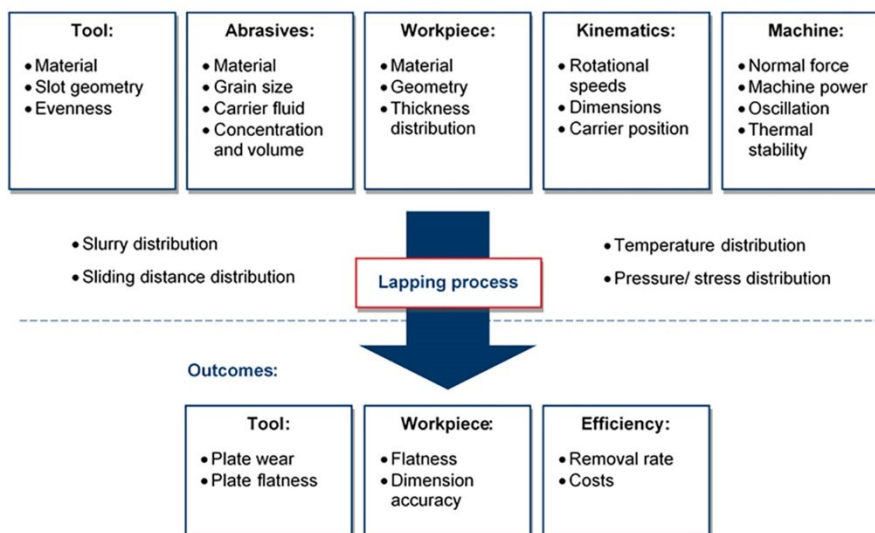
Tool:
• Material
• Slot geometry
• Evenness

Abrasives:
• Material
• Grain size
• Carrier fluid
• Concentration and volume

Workpiece:
• Material
• Geometry
• Thickness distribution

Kinematics:
• Rotational speeds
• Dimensions
• Carrier position

Machine:
• Normal force
• Machine power
• Oscillation
• Thermal stability

• Slurry distribution
• Sliding distance distribution

Lapping process

• Temperature distribution
• Pressure/ stress distribution

Outcomes:

Tool:
• Plate wear
• Plate flatness

Workpiece:
• Flatness
• Dimension accuracy

Efficiency:
• Removal rate
• Costs